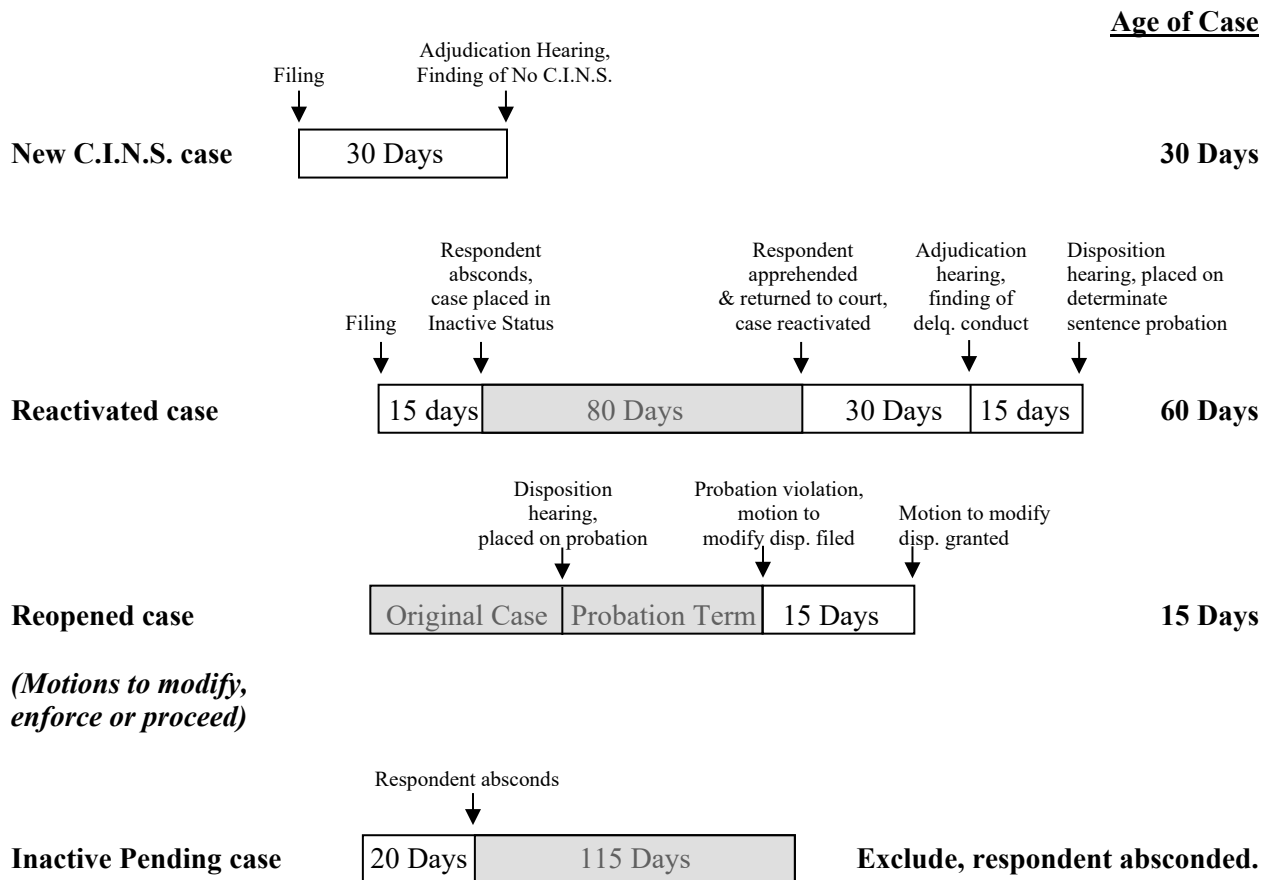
Age of Case

Filing

Adjudication Hearing, Finding of No C.I.N.S.

New C.I.N.S. case

30 Days

30 Days

Filing

Respondent absconds, case placed in Inactive Status

Respondent apprehended & returned to court, case reactivated

Adjudication hearing, finding of delq. conduct

Disposition hearing, placed on determinate sentence probation

Reactivated case

15 days

80 Days

30 Days

15 days

60 Days

Disposition hearing, placed on probation

Probation violation, motion to modify disp. filed

Motion to modify disp. granted

Reopened case

Original Case

Probation Term

15 Days

15 Days

(Motions to modify, enforce or proceed)

Respondent absconds

Inactive Pending case

20 Days

115 Days

Exclude, respondent absconded.